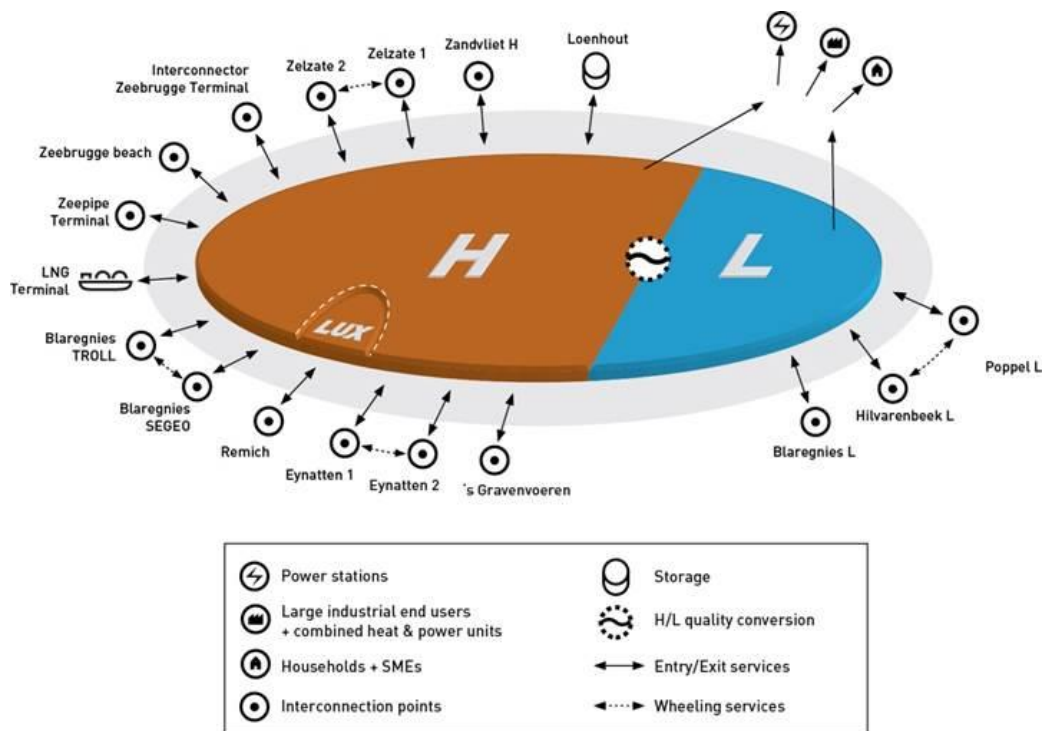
Interconnector Zeebrugge Terminal

Zelzate 2

Zelzate 1

Zandvliet H

Loenhout

Zeebrugge beach

Zeepipe Terminal

LNG Terminal

Blaregnies TROLL

Blaregnies SEGEO

Remich

Eynatten 1

Eynatten 2

´s Gravenvoeren

H

LUX

L

Blaregnies L

Hilvarenbeek L

Poppel L

Power stations

Large industrial end users + combined heat & power units

Households + SMEs

Interconnection points

Storage

H/L quality conversion

Entry/Exit services

Wheeling services